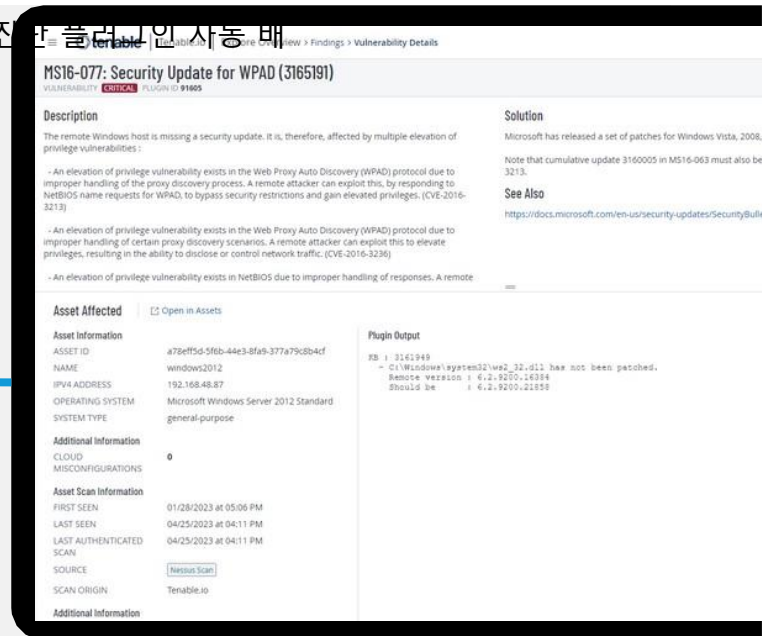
진단 플러그인 자동 배

tenable | Tenable.io | Explore Overview > Findings > Vulnerability Details

MS16-077: Security Update for WPAD (3165191)

VULNERABILITY CRITICAL PLUGIN ID 91605

Description

The remote Windows host is missing a security update. It is, therefore, affected by multiple elevation of privilege vulnerabilities :

- An elevation of privilege vulnerability exists in the Web Proxy Auto Discovery (WPAD) protocol due to improper handling of the proxy discovery process. A remote attacker can exploit this, by responding to NetBIOS name requests for WPAD, to bypass security restrictions and gain elevated privileges. (CVE-2016-3213)

- An elevation of privilege vulnerability exists in the Web Proxy Auto Discovery (WPAD) protocol due to improper handling of proxy discovery scenarios. A remote attacker can exploit this to elevate privileges, resulting in the ability to disclose or control network traffic. (CVE-2016-3236)

- An elevation of privilege vulnerability exists in NetBIOS due to improper handling of responses. A remote

Solution

Microsoft has released a set of patches for Windows Vista, 2008,

Note that cumulative update 3160005 in MS16-063 must also be 3213.

See Also

https://docs.microsoft.com/en-us/security-updates/SecurityBull

Asset Affected   Open in Assets

Asset Information

| ASSET ID | a78eff5d-5f6b-44e3-8fa9-377a79c8b4cf |
|---|---|
| NAME | windows2012 |
| IPV4 ADDRESS | 192.168.48.87 |
| OPERATING SYSTEM | Microsoft Windows Server 2012 Standard |
| SYSTEM TYPE | general-purpose |

Additional Information

| CLOUD MISCONFIGURATIONS | 0 |
|---|---|

Asset Scan Information

| FIRST SEEN | 01/28/2023 at 05:06 PM |
|---|---|
| LAST SEEN | 04/25/2023 at 04:11 PM |
| LAST AUTHENTICATED SCAN | 04/25/2023 at 04:11 PM |
| SOURCE | Nessus Scan |
| SCAN ORIGIN | Tenable.io |

Additional Information

Plugin Output

KB : 3161949
- C:\Windows\system32\ws2_32.dll has not been patched.
Remote version : 6.2.9200.16384
Should be : 6.2.9200.21858